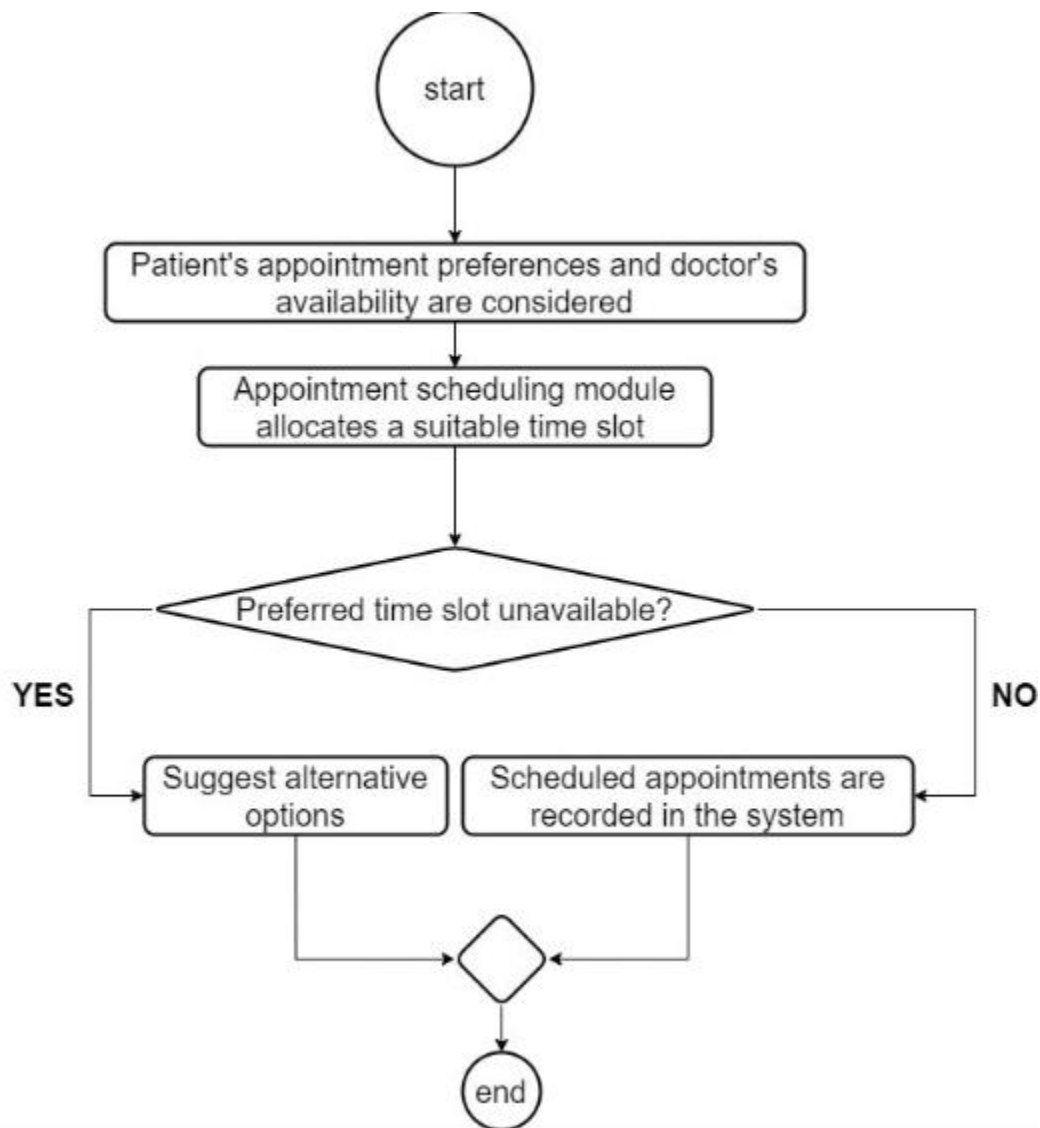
start

Patient's appointment preferences and doctor's availability are considered

Appointment scheduling module allocates a suitable time slot

Preferred time slot unavailable?

YES

NO

Suggest alternative options

Scheduled appointments are recorded in the system

end